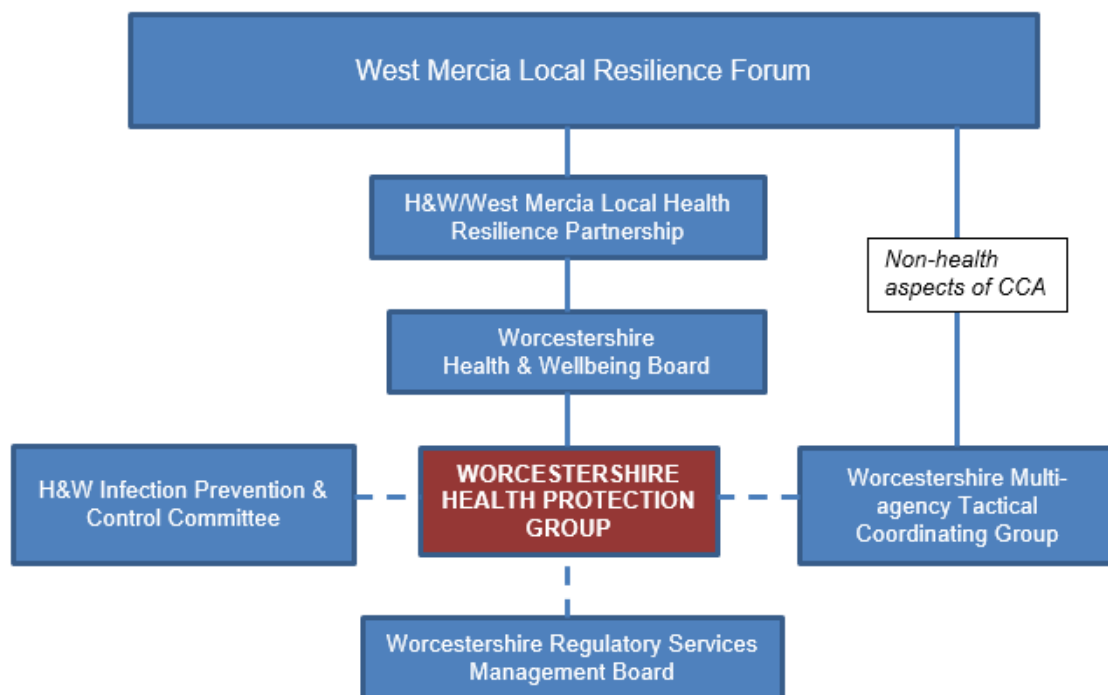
West Mercia Local Resilience Forum

H&W/West Mercia Local Health Resilience Partnership

Non-health aspects of CCA

Worcestershire Health & Wellbeing Board

H&W Infection Prevention & Control Committee

WORCESTERSHIRE HEALTH PROTECTION GROUP

Worcestershire Multi-agency Tactical Coordinating Group

Worcestershire Regulatory Services Management Board